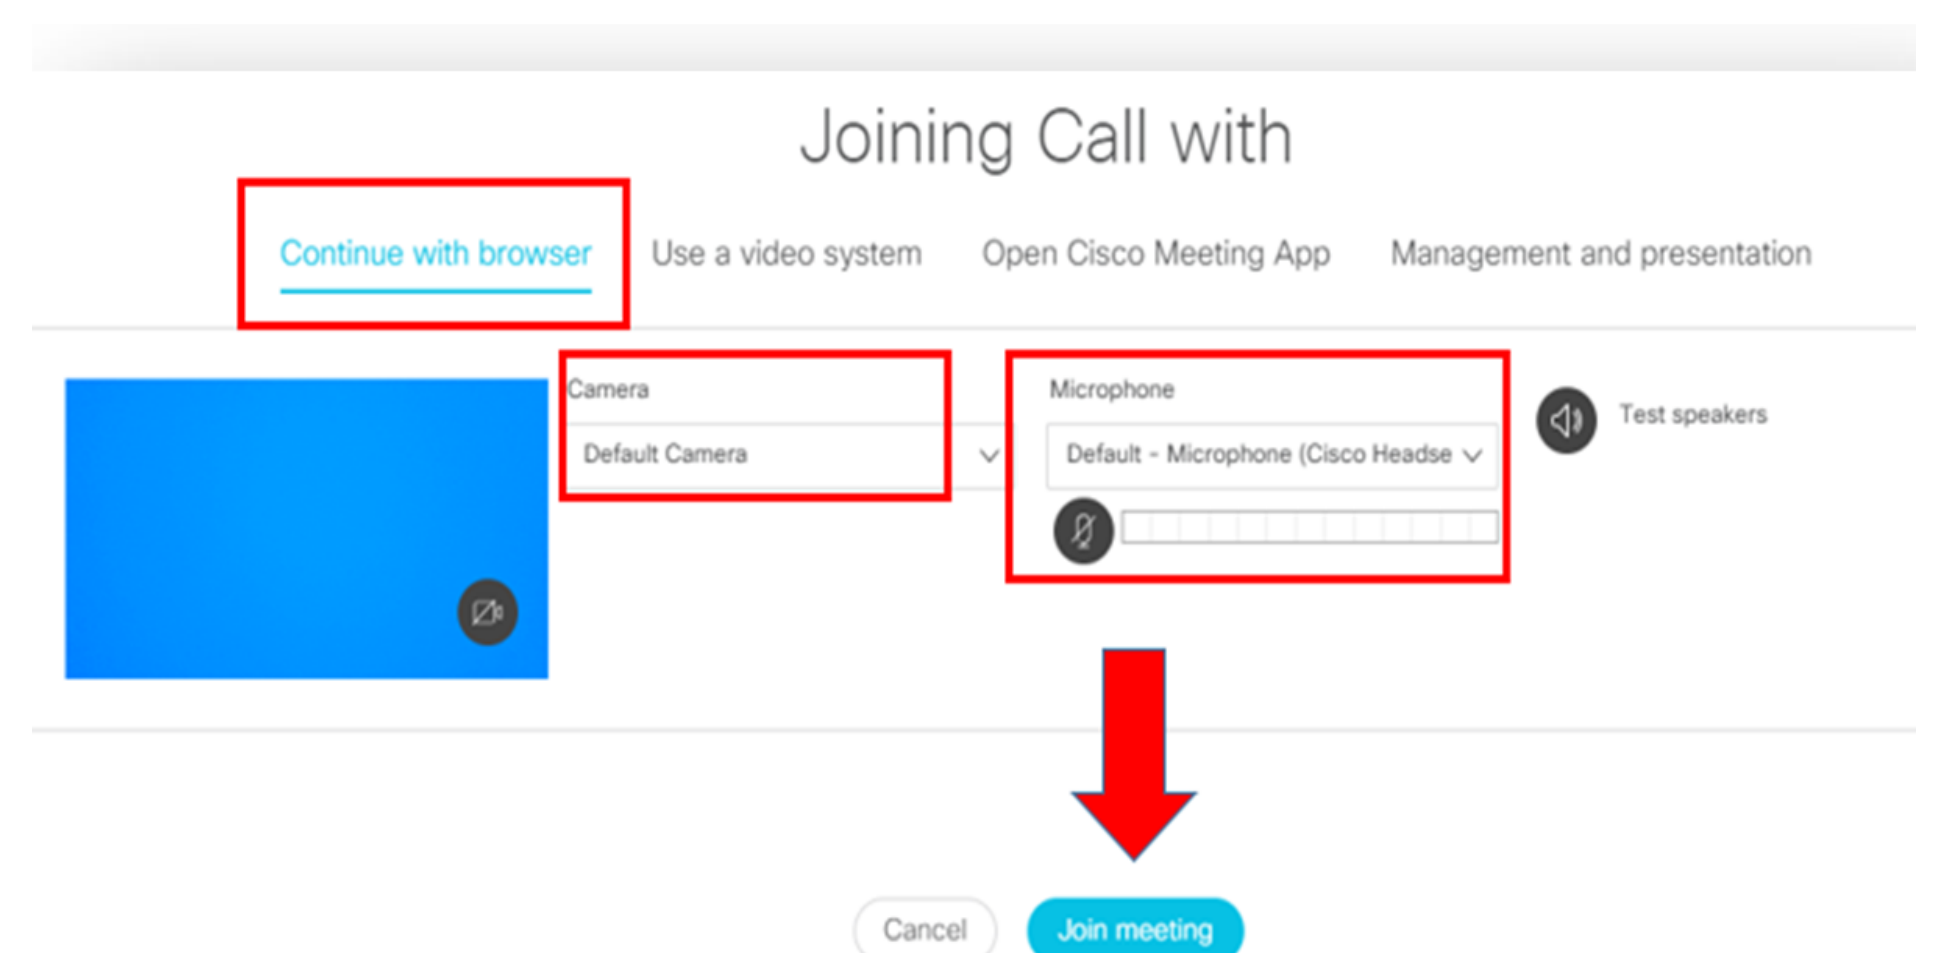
Joining Call with

Continue with browser

Use a video system

Open Cisco Meeting App

Management and presentation

Camera

Default Camera

Microphone

Default - Microphone (Cisco Headse

Test speakers

Cancel

Join meeting